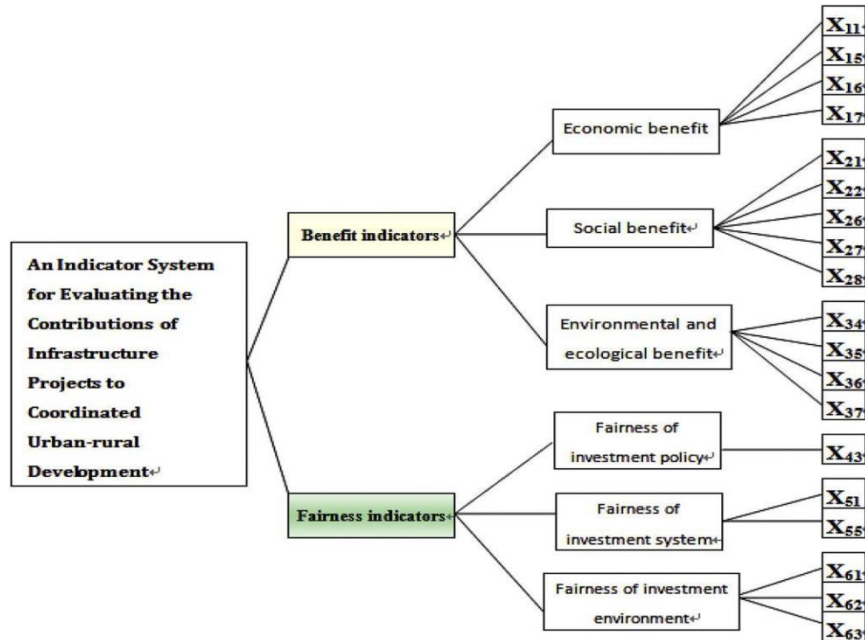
An Indicator System for Evaluating the Contributions of Infrastructure Projects to Coordinated Urban-rural Development↵

Benefit indicators↵

Economic benefit

$X_{11}$
$X_{15}$
$X_{16}$
$X_{17}$

Social benefit↵

$X_{21}$
$X_{22}$
$X_{26}$
$X_{27}$
$X_{28}$

Environmental and ecological benefit↵

$X_{34}$
$X_{35}$
$X_{36}$
$X_{37}$

Fairness indicators↵

Fairness of investment policy↵

$X_{43}$

Fairness of investment system↵

$X_{51}$
$X_{55}$

Fairness of investment environment↵

$X_{61}$
$X_{62}$
$X_{63}$